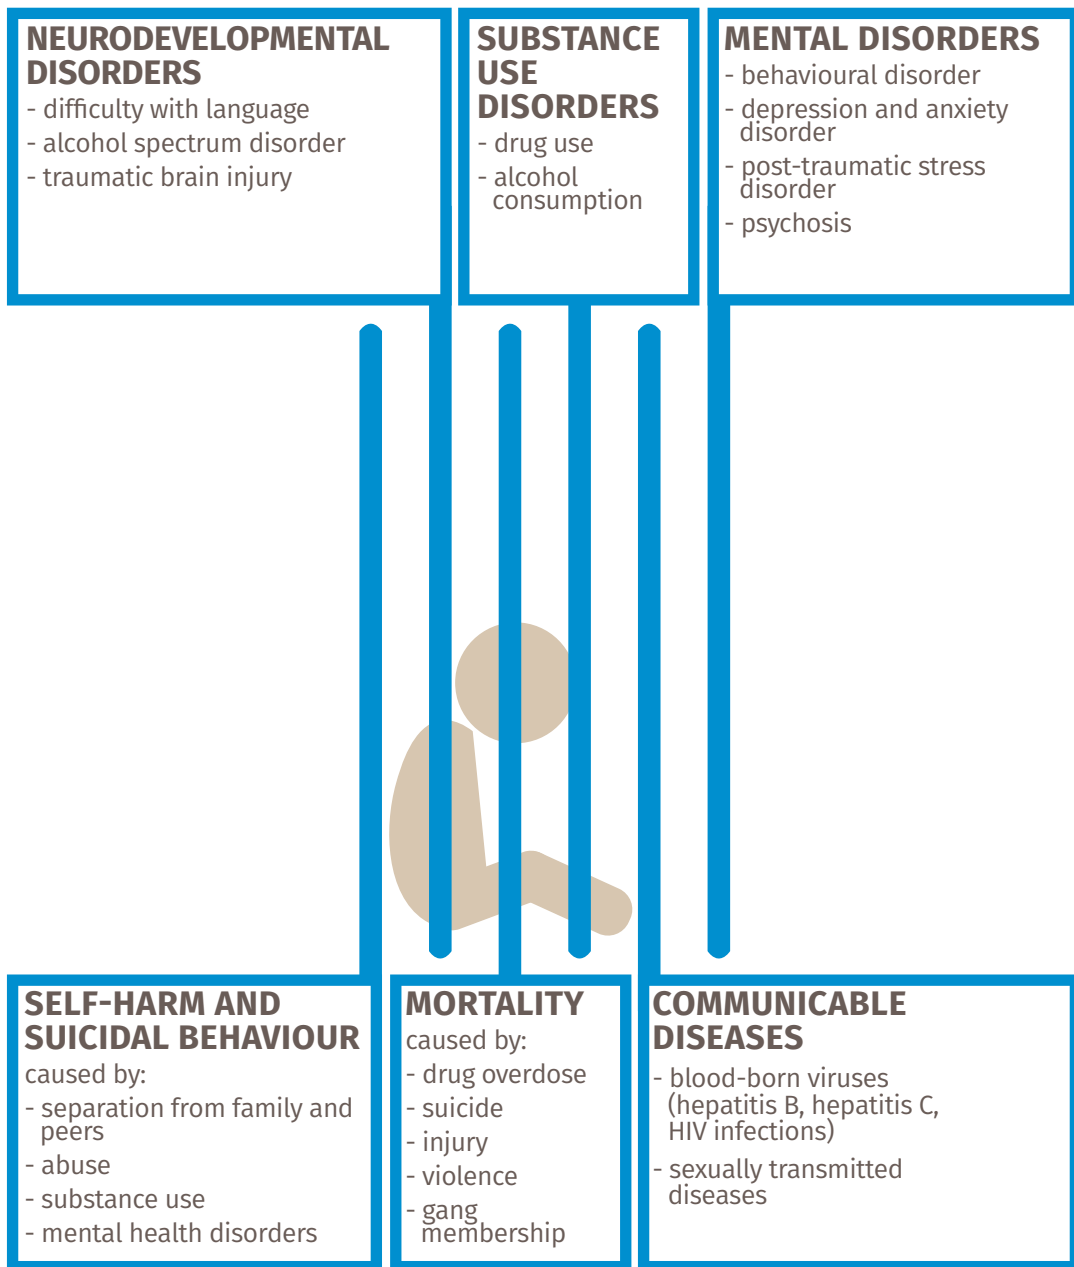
NEURODEVELOPMENTAL DISORDERS
- difficulty with language
- alcohol spectrum disorder
- traumatic brain injury

SUBSTANCE USE DISORDERS
- drug use
- alcohol consumption

MENTAL DISORDERS
- behavioural disorder
- depression and anxiety disorder
- post-traumatic stress disorder
- psychosis

SELF-HARM AND SUICIDAL BEHAVIOUR
caused by:
- separation from family and peers
- abuse
- substance use
- mental health disorders

MORTALITY
caused by:
- drug overdose
- suicide
- injury
- violence
- gang membership

COMMUNICABLE DISEASES
- blood-born viruses (hepatitis B, hepatitis C, HIV infections)
- sexually transmitted diseases